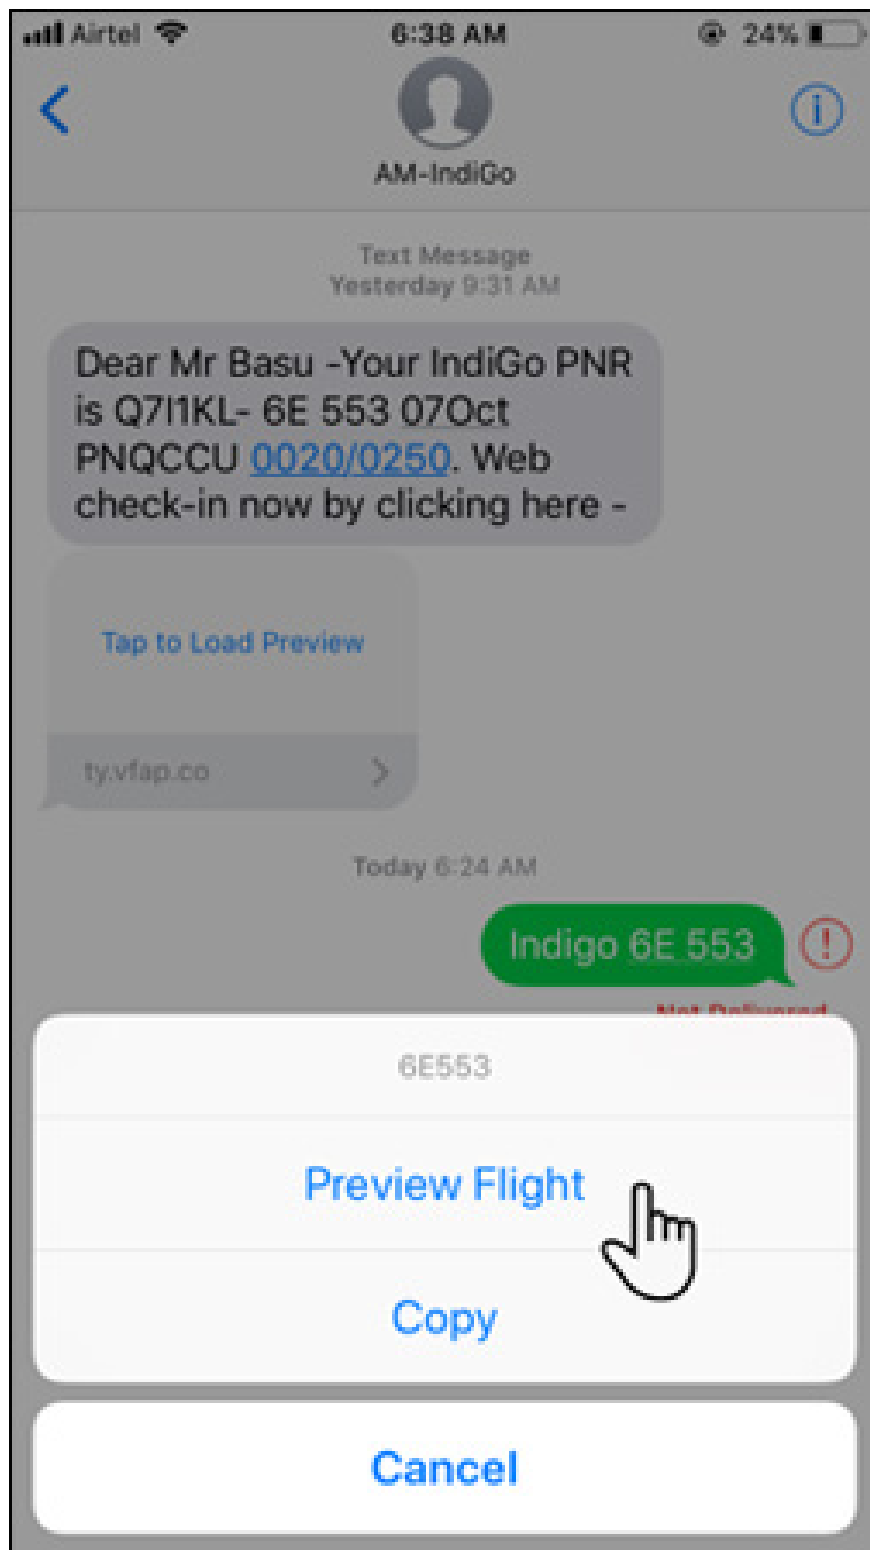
Airtel 6:38 AM 24%

AM-IndiGo

Text Message
Yesterday 9:31 AM

Dear Mr Basu -Your IndiGo PNR is Q7I1KL- 6E 553 07Oct PNQCCU 0020/0250. Web check-in now by clicking here -

Tap to Load Preview

ty.vfap.co

Today 6:24 AM

Indigo 6E 553

Not Delivered

6E553

Preview Flight

Copy

Cancel